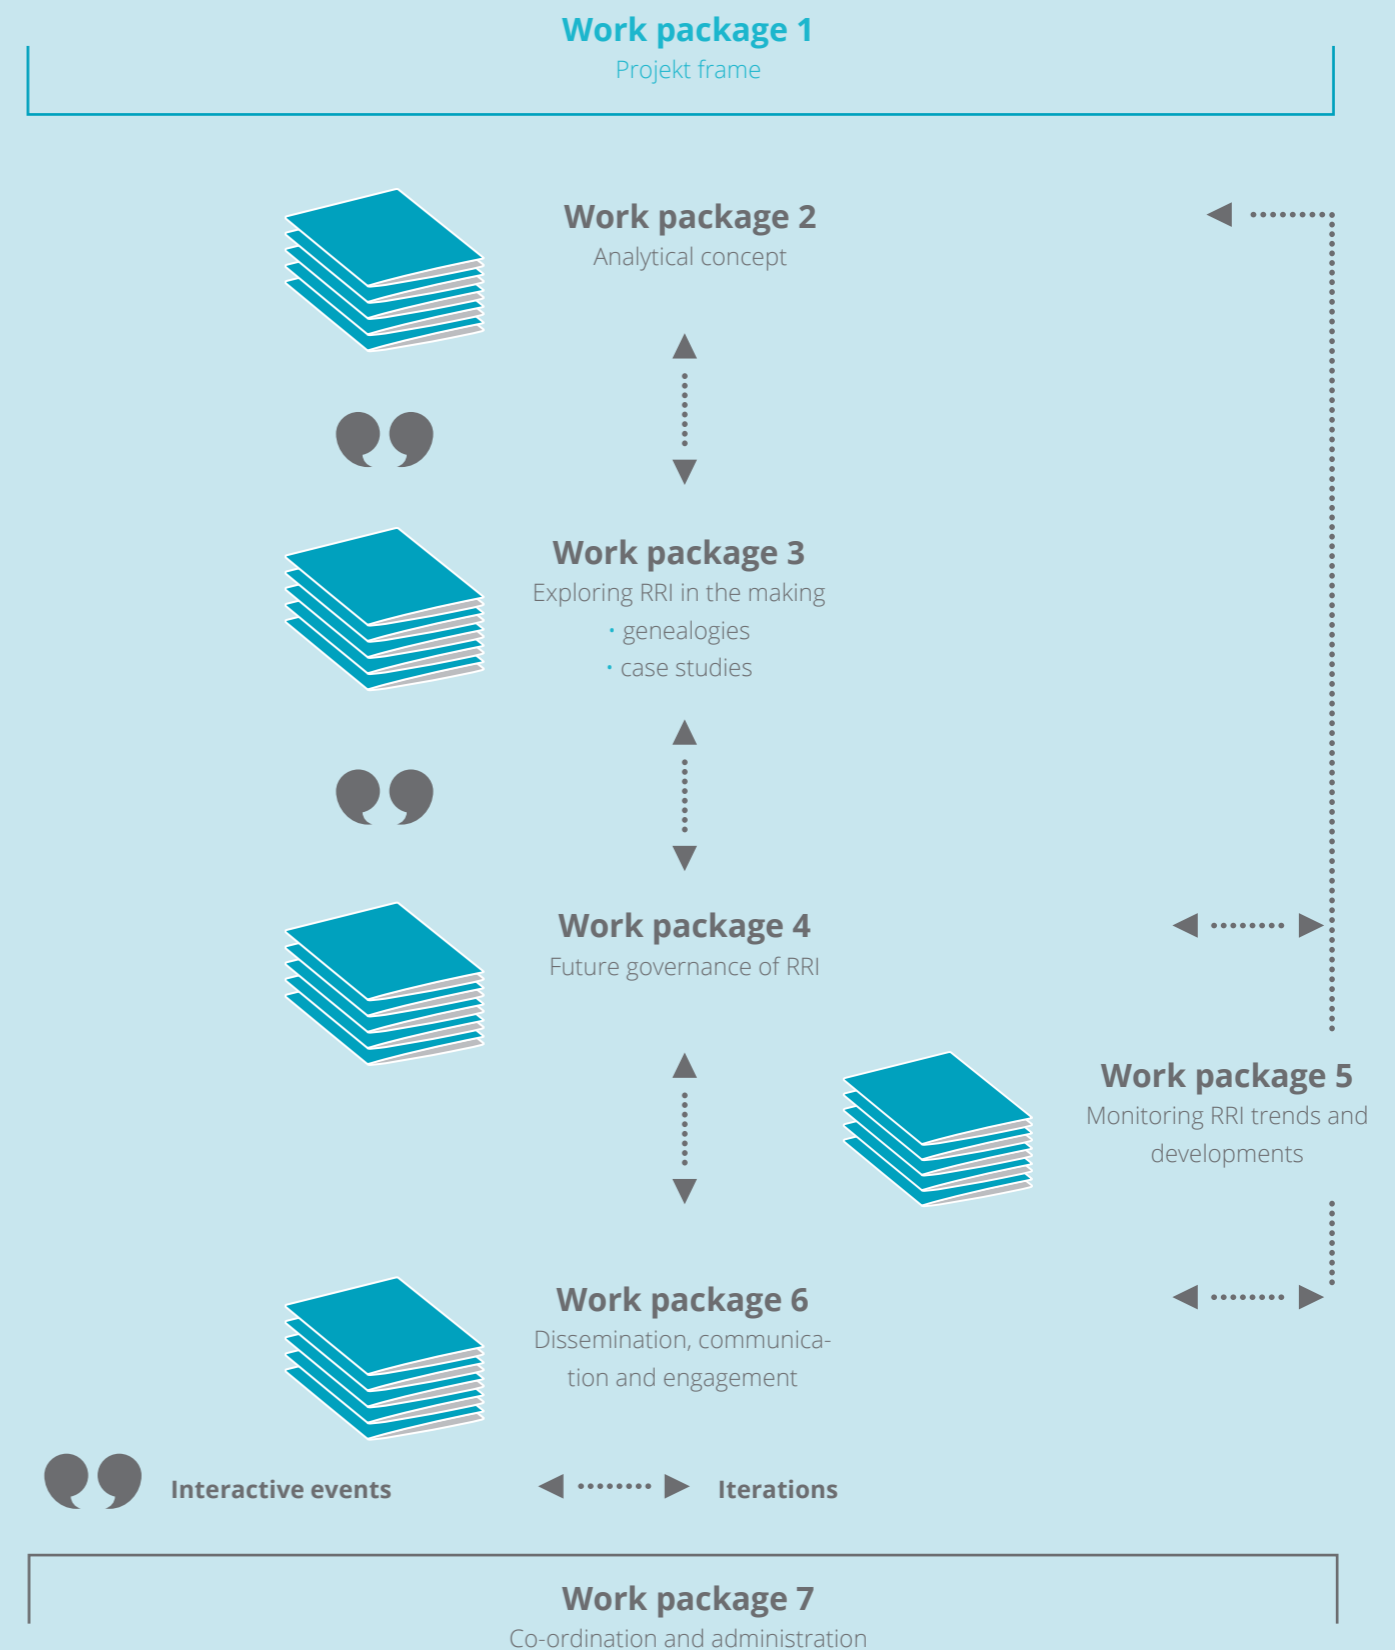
Work package 1
Projekt frame

Work package 2
Analytical concept

Work package 3
Exploring RRI in the making
· genealogies
· case studies

Work package 4
Future governance of RRI

Work package 5
Monitoring RRI trends and developments

Work package 6
Dissemination, communication and engagement

Interactive events

Iterations

Work package 7
Co-ordination and administration